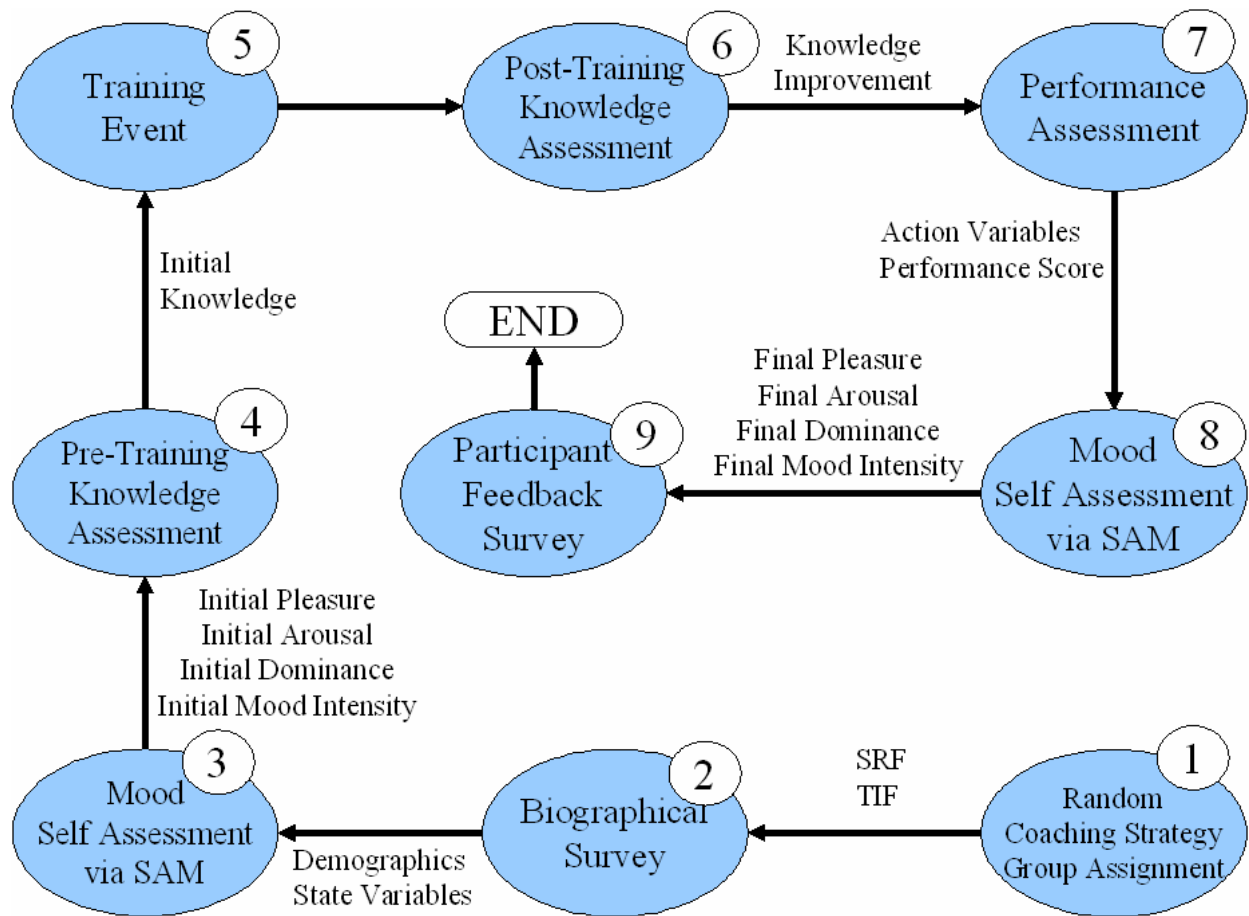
5
Training Event

6
Post-Training Knowledge Assessment

Knowledge Improvement

7
Performance Assessment

Initial Knowledge

Action Variables
Performance Score

END

Final Pleasure
Final Arousal
Final Dominance
Final Mood Intensity

4
Pre-Training Knowledge Assessment

9
Participant Feedback Survey

8
Mood Self Assessment via SAM

Initial Pleasure
Initial Arousal
Initial Dominance
Initial Mood Intensity

SRF
TIF

3
Mood Self Assessment via SAM

2
Biographical Survey

1
Random Coaching Strategy Group Assignment

Demographics
State Variables